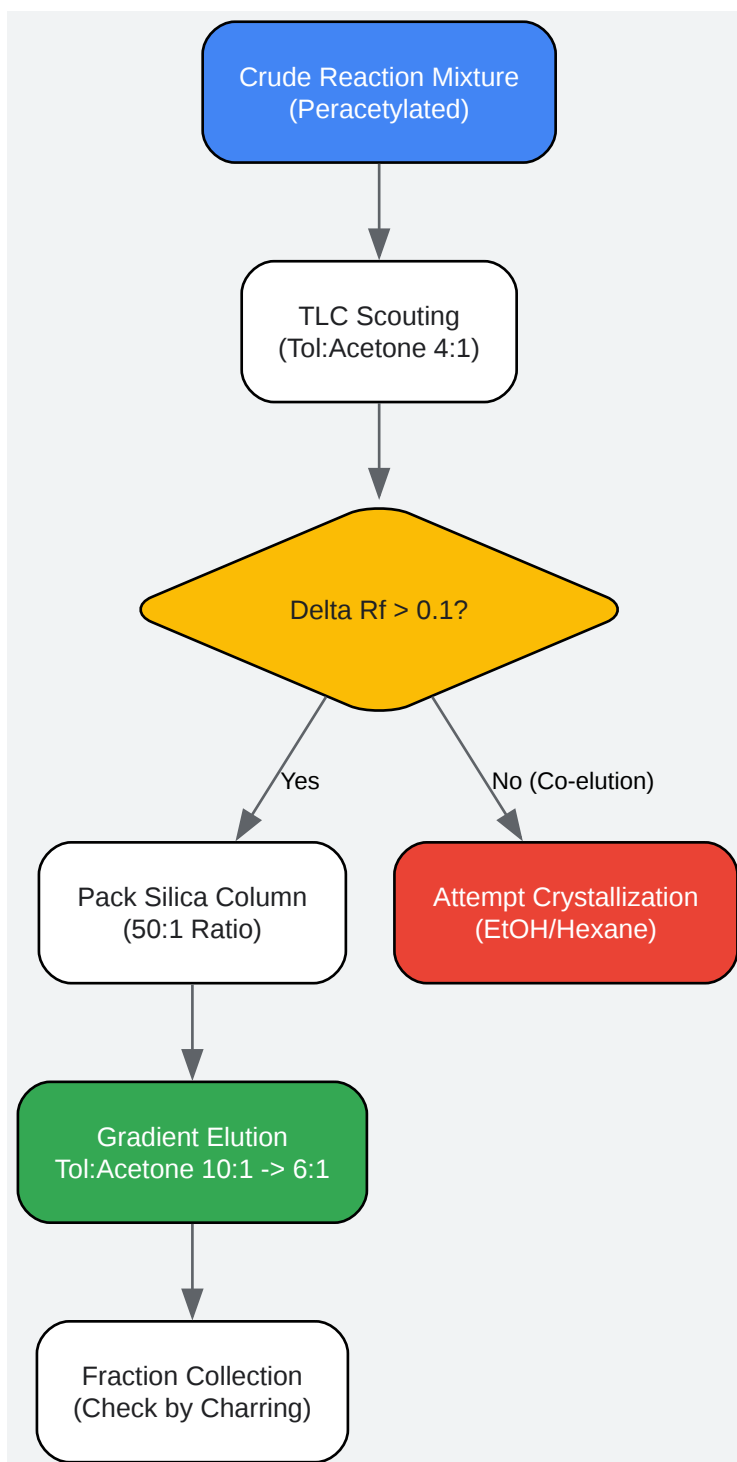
Crude Reaction Mixture
(Peracetylated)

TLC Scouting
(Tol:Acetone 4:1)

Delta Rf > 0.1?

Yes

No (Co-elution)

Pack Silica Column
(50:1 Ratio)

Attempt Crystallization
(EtOH/Hexane)

Gradient Elution
Tol:Acetone 10:1 -> 6:1

Fraction Collection
(Check by Charring)